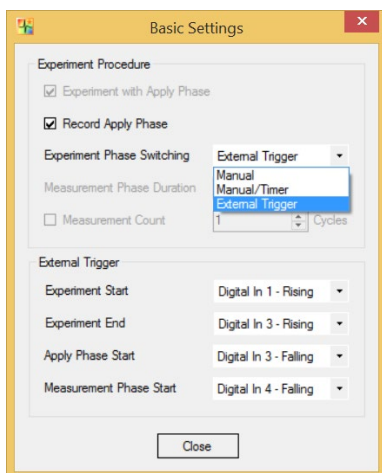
Basic Settings

Experiment Procedure

Experiment with Apply Phase

Record Apply Phase

Experiment Phase Switching External Trigger

Manual
Manual/Timer
External Trigger

Measurement Phase Duration

Measurement Count 1 Cycles

External Trigger

Experiment Start Digital In 1 - Rising

Experiment End Digital In 3 - Rising

Apply Phase Start Digital In 3 - Falling

Measurement Phase Start Digital In 4 - Falling

Close